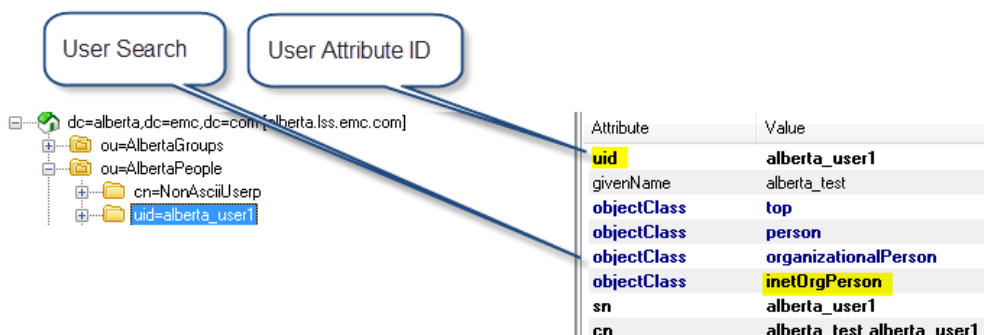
User Search

User Attribute ID

dc=alberta,dc=emc,dc=com [alberta.lss.emc.com]
ou=AlbertaGroups
ou=AlbertaPeople
cn=NonAsciiUserp
uid=alberta_user1

| Attribute | Value |
|---|---|
| uid | alberta_user1 |
| givenName | alberta_test |
| objectClass | top |
| objectClass | person |
| objectClass | organizationalPerson |
| objectClass | inetOrgPerson |
| sn | alberta_user1 |
| cn | alberta_test alberta_user1 |